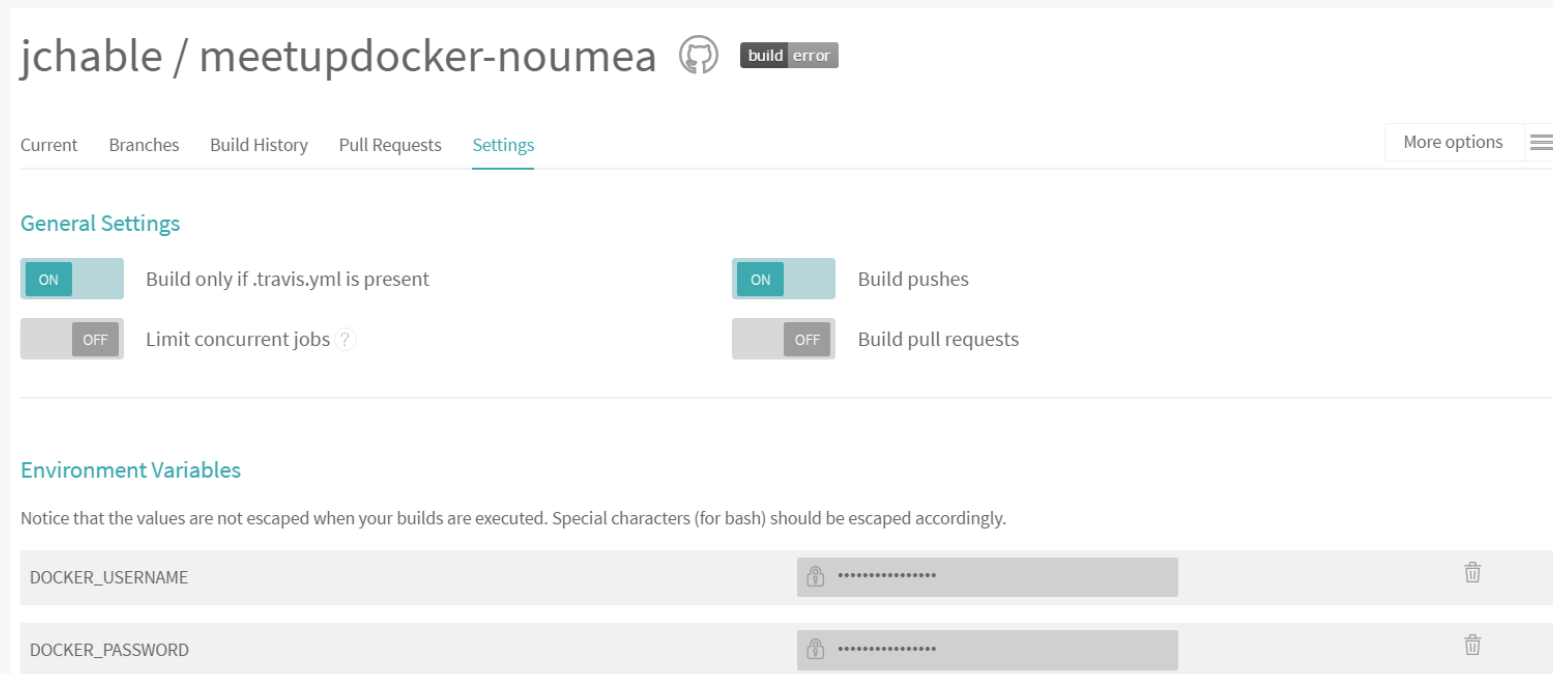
jchable / meetupdocker-noumea build error

Current Branches Build History Pull Requests Settings

More options

General Settings

ON Build only if .travis.yml is present

ON Build pushes

OFF Limit concurrent jobs ?

OFF Build pull requests

Environment Variables

Notice that the values are not escaped when your builds are executed. Special characters (for bash) should be escaped accordingly.

DOCKER_USERNAME ••••••••••••••••

DOCKER_PASSWORD ••••••••••••••••